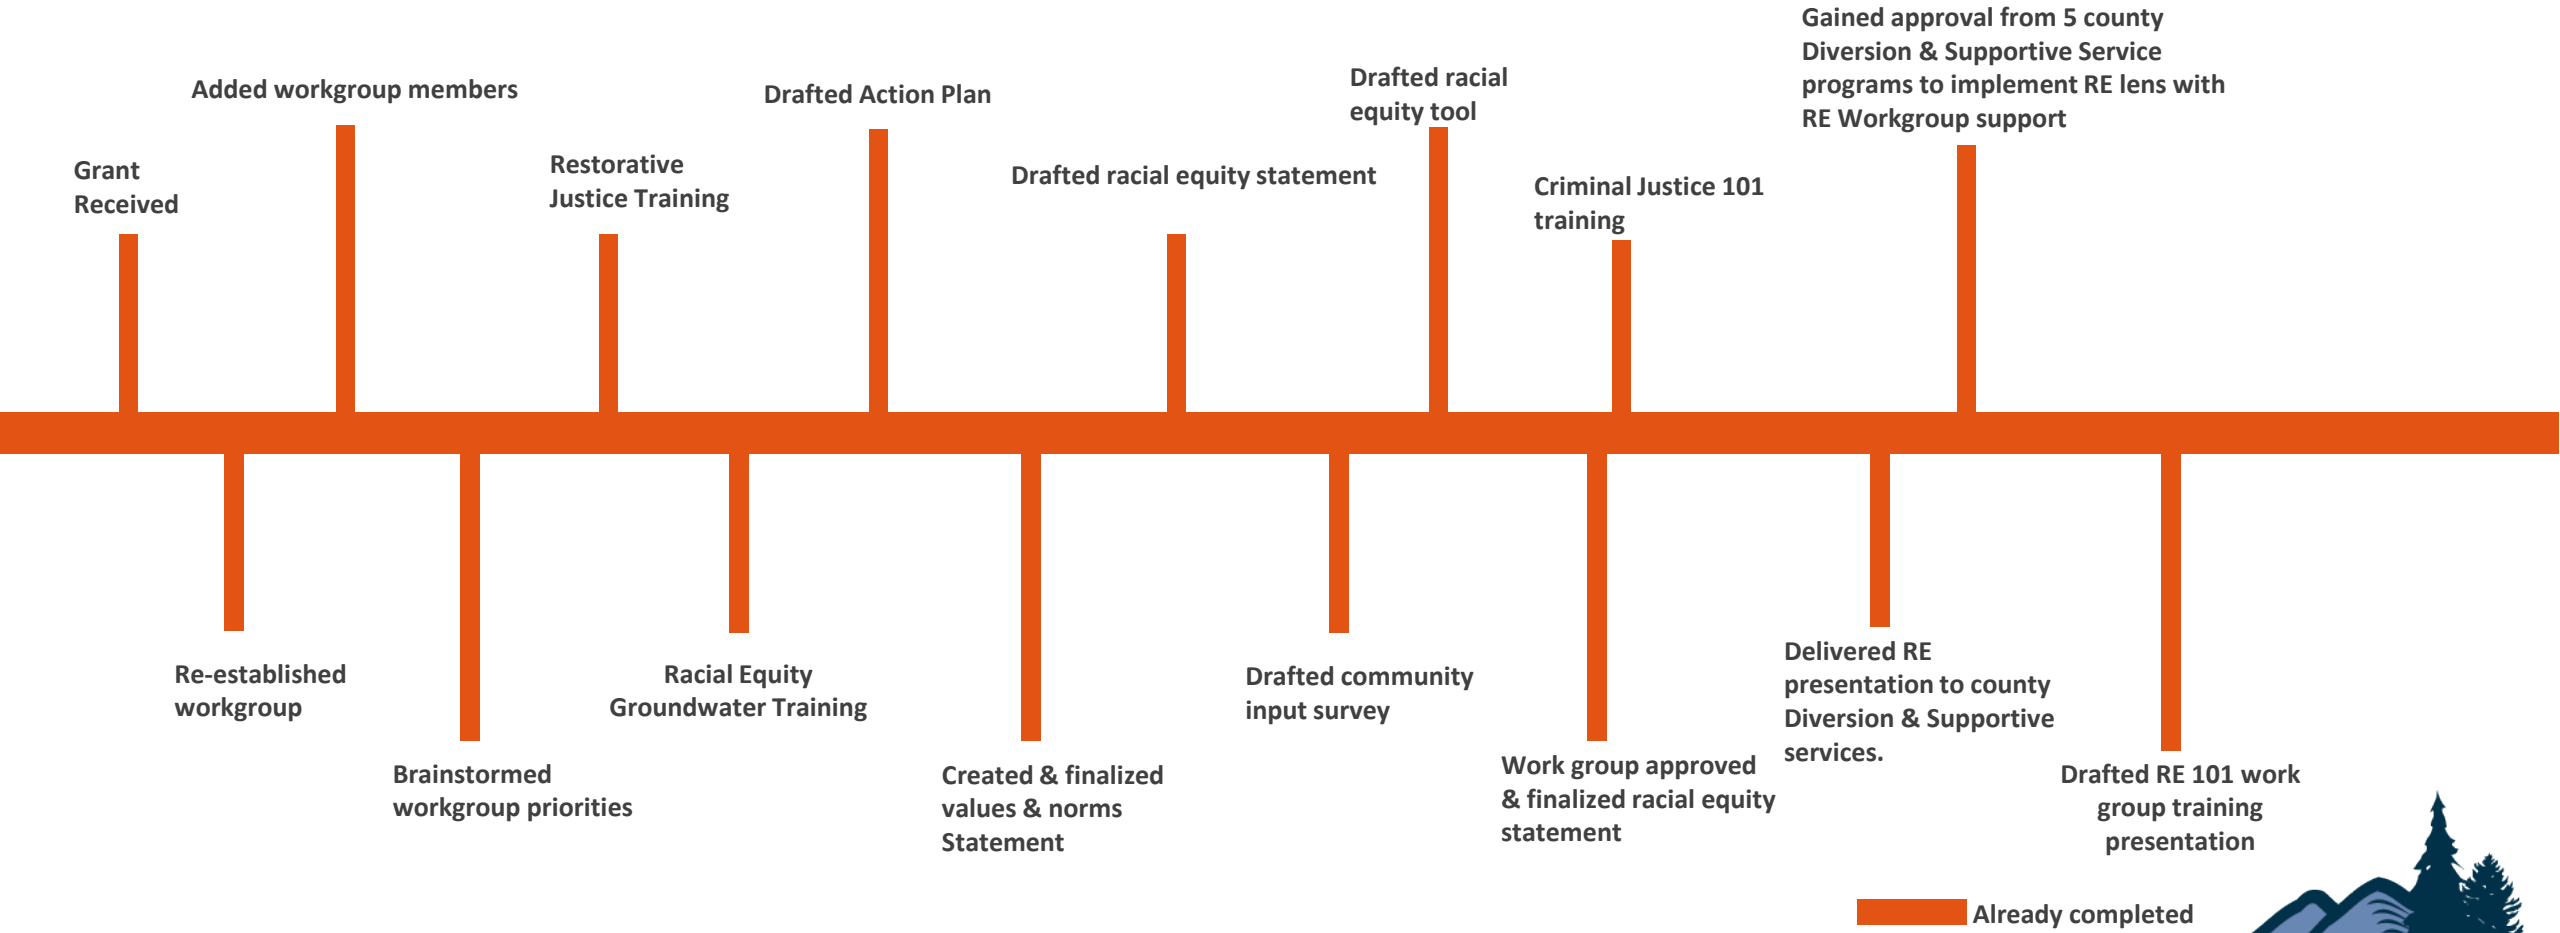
Grant Received

Added workgroup members

Restorative Justice Training

Drafted Action Plan

Drafted racial equity statement

Drafted racial equity tool

Criminal Justice 101 training

Gained approval from 5 county Diversion & Supportive Service programs to implement RE lens with RE Workgroup support

Re-established workgroup

Brainstormed workgroup priorities

Racial Equity Groundwater Training

Created & finalized values & norms Statement

Drafted community input survey

Work group approved & finalized racial equity statement

Delivered RE presentation to county Diversion & Supportive services.

Drafted RE 101 work group training presentation

Already completed